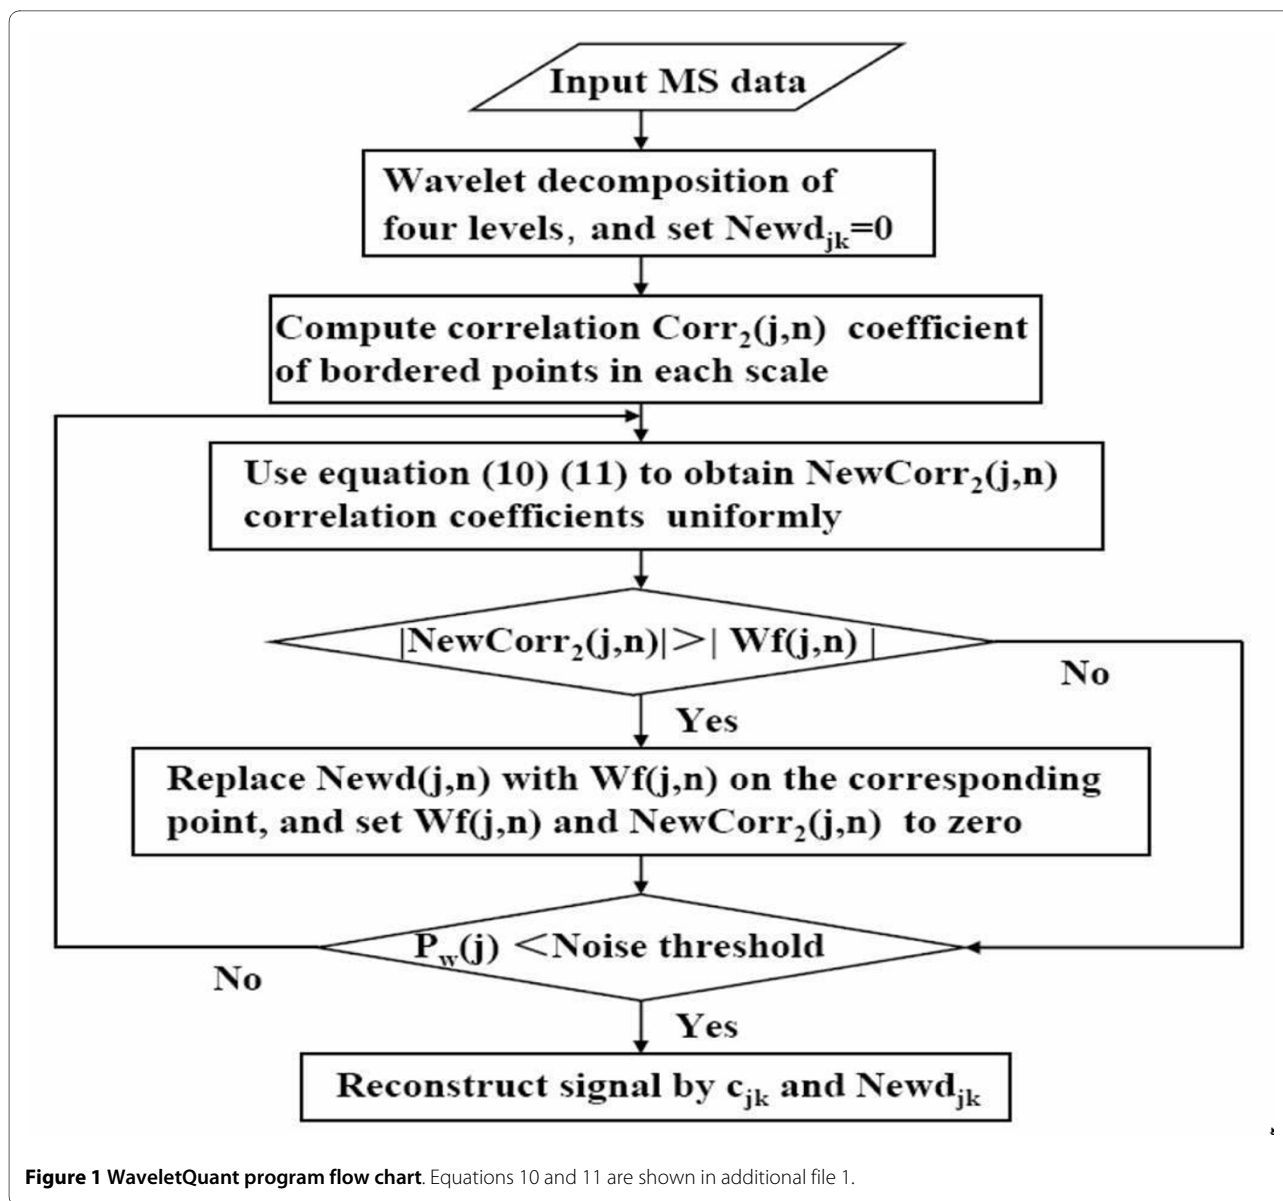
Input MS data

Wavelet decomposition of four levels, and set $Newd_{jk}=0$

Compute correlation $Corr_2(j,n)$ coefficient of bordered points in each scale

Use equation (10) (11) to obtain $NewCorr_2(j,n)$ correlation coefficients uniformly

$|NewCorr_2(j,n)| > |Wf(j,n)|$

No

Yes

Replace Newd(j,n) with Wf(j,n) on the corresponding point, and set Wf(j,n) and $NewCorr_2(j,n)$ to zero

$P_w(j) <$ Noise threshold

No

Yes

Reconstruct signal by $c_{jk}$ and $Newd_{jk}$

**Figure 1 WaveletQuant program flow chart**. Equations 10 and 11 are shown in additional file 1.